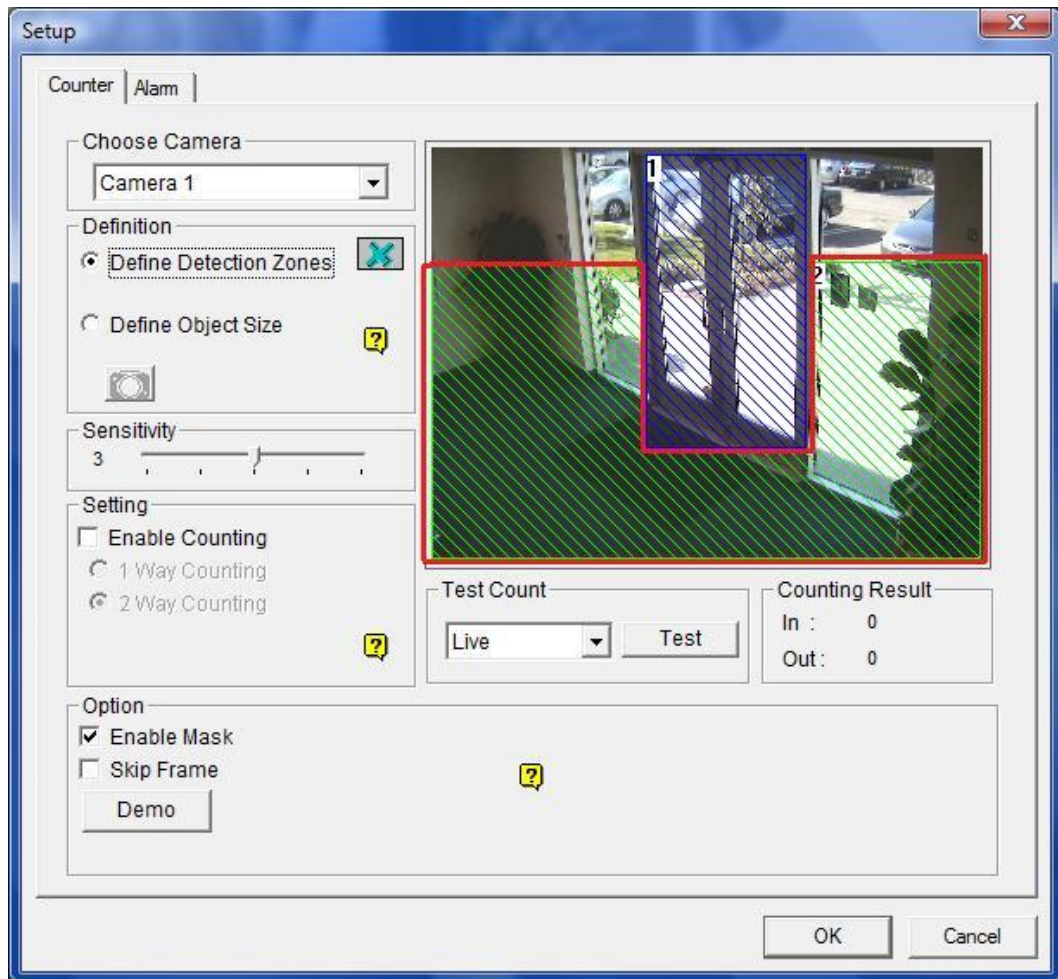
Setup

Counter | Alarm

Choose Camera
Camera 1

Definition
Define Detection Zones
Define Object Size

Sensitivity
3

Setting
Enable Counting
1 Way Counting
2 Way Counting

1
2

Test Count
Live
Test

Counting Result
In : 0
Out : 0

Option
Enable Mask
Skip Frame
Demo

OK
Cancel